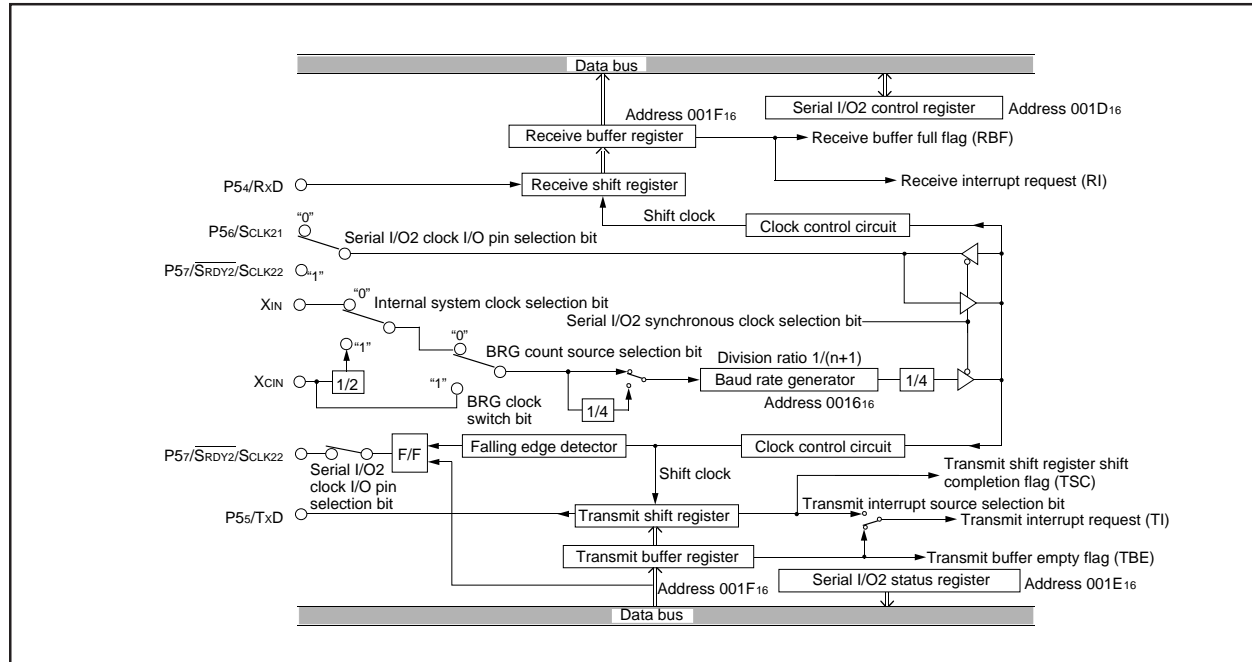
Data bus

Serial I/O2 control register Address $001D_{16}$

Address $001F_{16}$

Receive buffer register

Receive buffer full flag (RBF)

$P5_4/R_XD$

Receive shift register

Receive interrupt request (RI)

Shift clock

Clock control circuit

$P5_6/S_{CLK21}$

"0"

Serial I/O2 clock I/O pin selection bit

$P5_7/\overline{S_{RDY2}}/S_{CLK22}$

"1"

$X_{IN}$

"0"

Internal system clock selection bit

Serial I/O2 synchronous clock selection bit

"0"

BRG count source selection bit

"1"

Division ratio 1/(n+1)

$X_{CIN}$

1/2

"1"

BRG clock switch bit

1/4

Baud rate generator

1/4

Address $0016_{16}$

$P5_7/\overline{S_{RDY2}}/S_{CLK22}$

F/F

Falling edge detector

Clock control circuit

Serial I/O2 clock I/O pin selection bit

Shift clock

Transmit shift register shift completion flag (TSC)

Transmit interrupt source selection bit

$P5_5/T_XD$

Transmit shift register

Transmit interrupt request (TI)

Transmit buffer register

Transmit buffer empty flag (TBE)

Address $001F_{16}$

Serial I/O2 status register

Address $001E_{16}$

Data bus